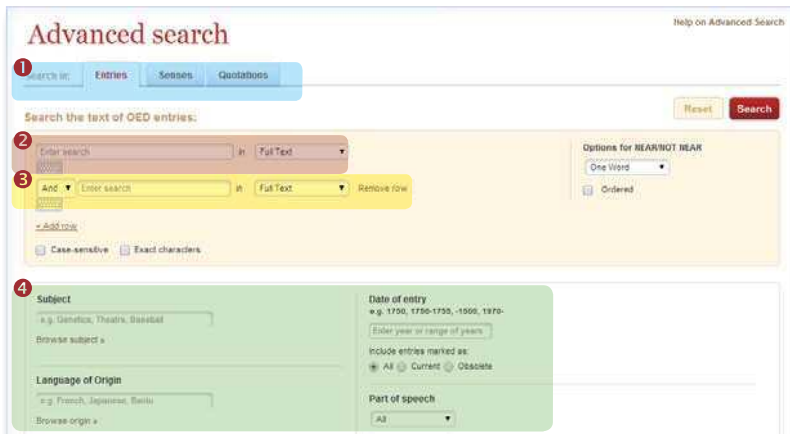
Advanced search

Help on Advanced Search

1

Search in: Entries Senses Quotations

Search the text of OED entries:

Reset Search

2

Enter search in Full Text

3

And Enter search in Full Text Remove row

+ Add row

Case-sensitive Exact characters

Options for NEAR/NOT NEAR

One Word

Ordered

4

Subject

e.g. Genetics, Theatre, Baseball

Browse subject »

Language of Origin

e.g. French, Japanese, Bantu

Browse origin »

Date of entry

e.g. 1750, 1750-1755, -1500, 1970-

Enter year or range of years

Include entries marked as:

All Current Obsolete

Part of speech

All